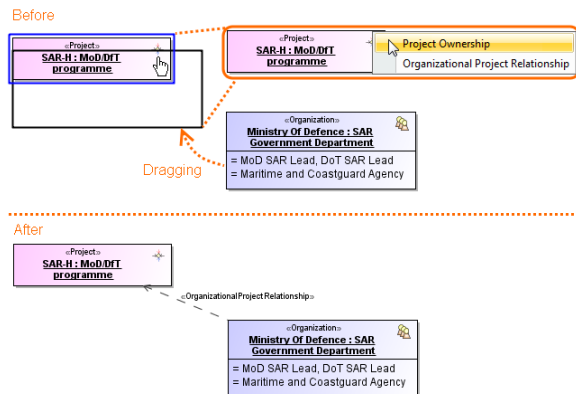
Before

«Project»
SAR-H : MoD/DfT programme

«Project»
SAR-H : MoD/DfT programme

Project Ownership
Organizational Project Relationship

«Organization»
Ministry Of Defence : SAR Government Department
= MoD SAR Lead, DoT SAR Lead
= Maritime and Coastguard Agency

Dragging

After

«Project»
SAR-H : MoD/DfT programme

«OrganizationalProjectRelationship»

«Organization»
Ministry Of Defence : SAR Government Department
= MoD SAR Lead, DoT SAR Lead
= Maritime and Coastguard Agency